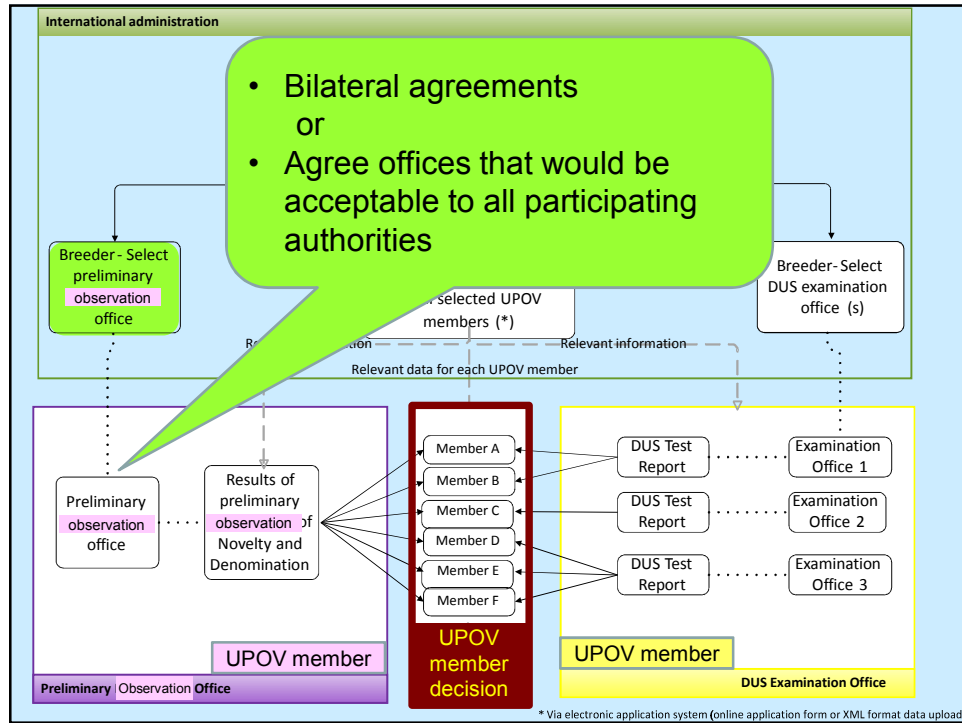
International administration

• Bilateral agreements
or
• Agree offices that would be acceptable to all participating authorities

Breeder - Select preliminary observation office

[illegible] selected UPOV members (*)

Breeder - Select DUS examination office (s)

Re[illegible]ation

Relevant information

Relevant data for each UPOV member

Preliminary observation office

Results of preliminary observation of Novelty and Denomination

Member A
Member B
Member C
Member D
Member E
Member F

DUS Test Report
DUS Test Report
DUS Test Report

Examination Office 1
Examination Office 2
Examination Office 3

UPOV member

UPOV member decision

UPOV member

Preliminary Observation Office

DUS Examination Office

* Via electronic application system (online application form or XML format data upload